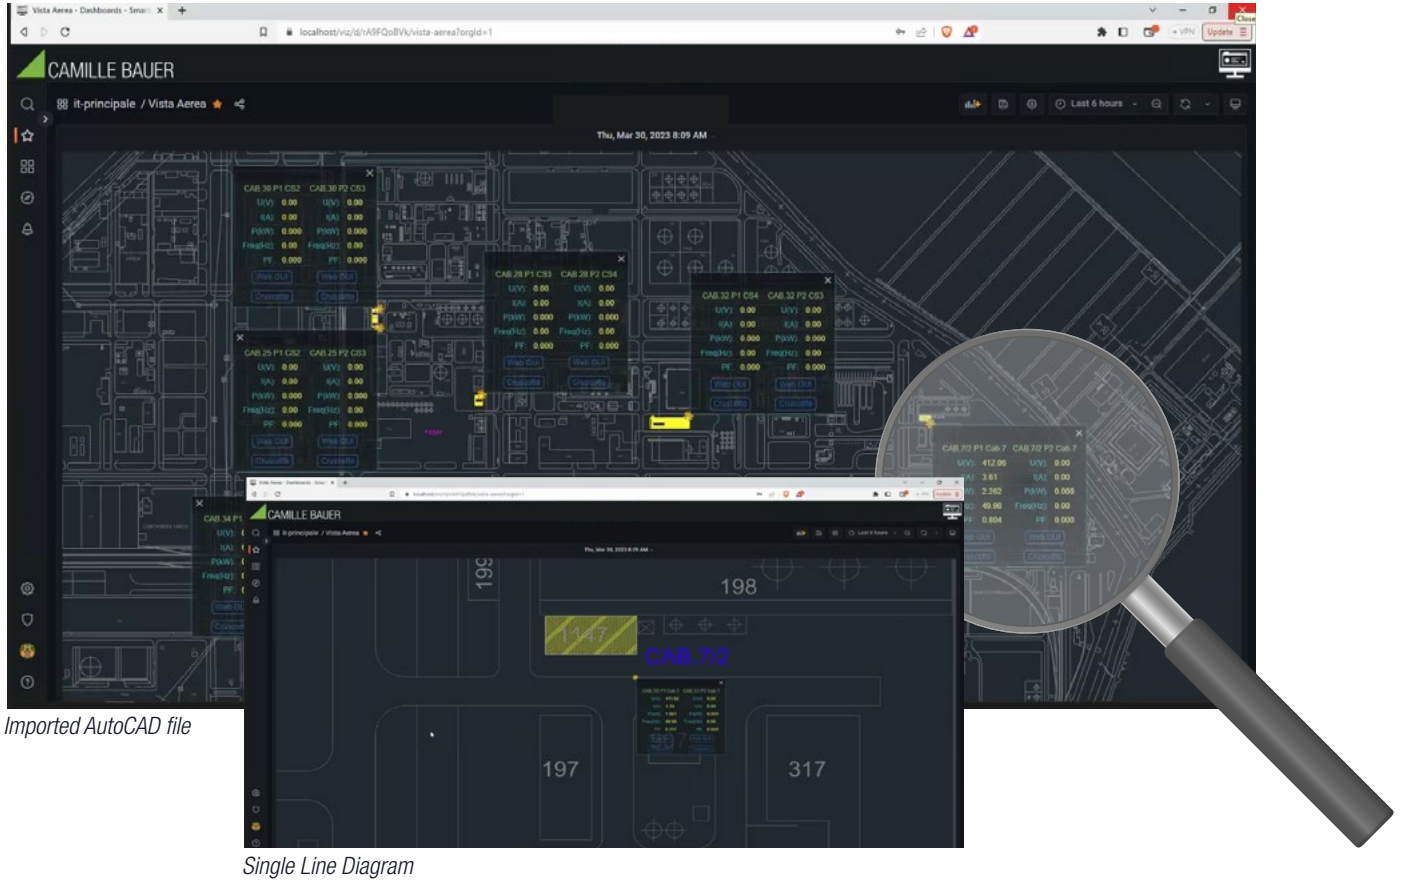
Vista Aerea - Dashboards - Smar
localhost/viz/d/rA9FQoBVk/vista-aerea?orgId=1
Update
CAMILLE BAUER
it-principale / Vista Aerea
Last 6 hours
Thu, Mar 30, 2023 8:09 AM

CAB.30 P1 CS2
U(V): 0.00
I(A): 0.00
P(kW): 0.000
Freq(Hz): 0.00
PF: 0.000
Web GUI
Cruscotto

CAB.30 P2 CS3
U(V): 0.00
I(A): 0.00
P(kW): 0.000
Freq(Hz): 0.00
PF: 0.000
Web GUI
Cruscotto

CAB.28 P1 CS3
U(V): 0.00
I(A): 0.00
P(kW): 0.000
Freq(Hz): 0.00
PF: 0.000
Web GUI
Cruscotto

CAB.28 P2 CS4
U(V): 0.00
I(A): 0.00
P(kW): 0.000
Freq(Hz): 0.00
PF: 0.000
Web GUI
Cruscotto

CAB.32 P1 CS4
U(V): 0.00
I(A): 0.00
P(kW): 0.000
Freq(Hz): 0.00
PF: 0.000
Web GUI
Cruscotto

CAB.32 P2 CS3
U(V): 0.00
I(A): 0.00
P(kW): 0.000
Freq(Hz): 0.00
PF: 0.000
Web GUI
Cruscotto

CAB.25 P1 CS2
U(V): 0.00
I(A): 0.00
P(kW): 0.000
Freq(Hz): 0.00
PF: 0.000
Web GUI
Cruscotto

CAB.25 P2 CS3
U(V): 0.00
I(A): 0.00
P(kW): 0.000
Freq(Hz): 0.00
PF: 0.000
Web GUI
Cruscotto

CAB.34 P1
U(V):
I(A):
P(kW):
Freq(Hz):
PF:
Web GUI
Cruscotto

CAB.7/2 P1 Cab.7
U(V): 412.06
I(A): 3.61
P(kW): 2.262
Freq(Hz): 49.98
PF: 0.804
Web GUI
Cruscotto

CAB.7/2 P2 Cab.7
U(V): 0.00
I(A): 0.00
P(kW): 0.000
Freq(Hz): 0.00
PF: 0.000
Web GUI
Cruscotto

CAMILLE BAUER
it-principale / Vista Aerea
Thu, Mar 30, 2023 8:09 AM
199
198
1147
CAB.7/2
197
317

Imported AutoCAD file
Single Line Diagram